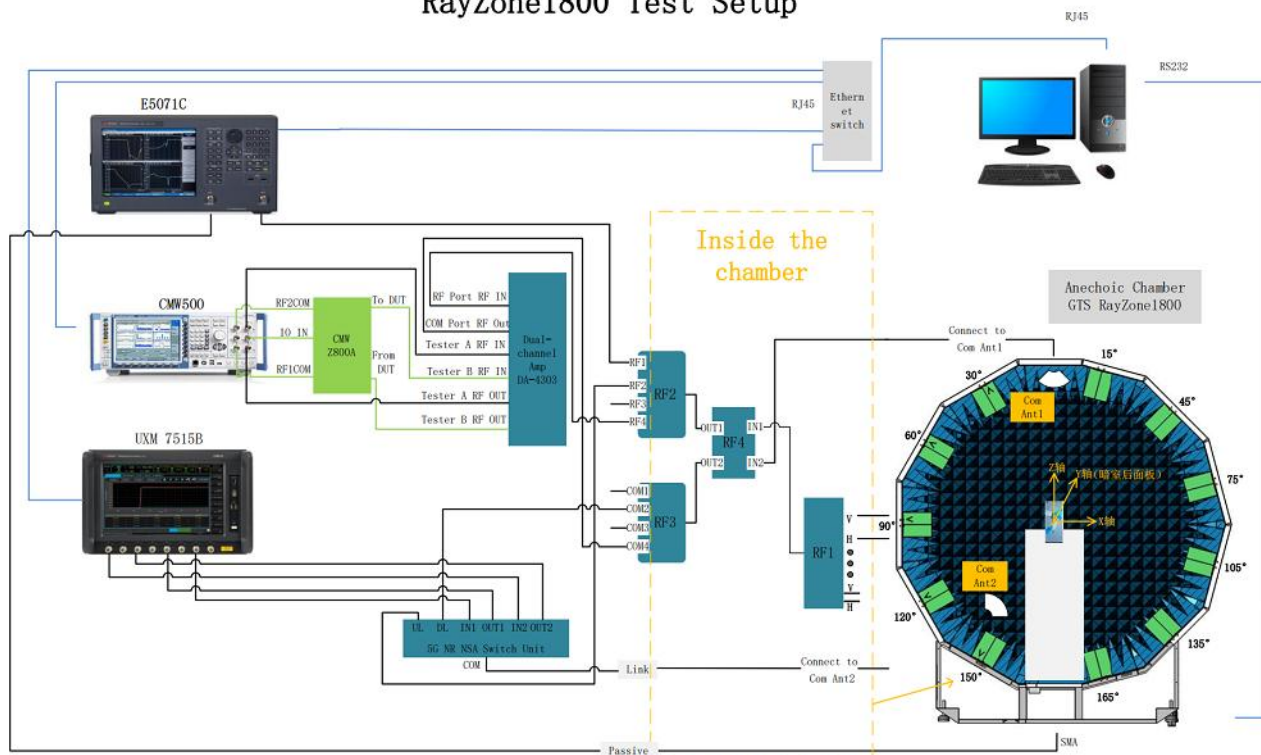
RayZone1800 Test Setup

RJ45

RS232

E5071C

RJ45

Ethernet switch

Inside the chamber

CMW500

RF2COM

IQ IN

RF1COM

CMW Z800A

To DUT

From DUT

RF Port RF IN

COM Port RF Out

Tester A RF IN

Tester B RF IN

Tester A RF OUT

Tester B RF OUT

Dual-channel Amp DA-4303

RF1
RF2
RF3
RF4

RF2

OUT1
OUT2

RF4

IN1
IN2

COM1
COM2
COM3
COM4

RF3

RF1

V
H
V
H

Anechoic Chamber GTS RayZone1800

Connect to Com Ant1

15°
30°
45°
60°
75°
90°
105°
120°
135°
150°
165°

Com Ant1

Com Ant2

Z轴

Y轴(暗室后面板)

X轴

UXM 7515B

UL DL IN1 OUT1 IN2 OUT2

5G NR NSA Switch Unit

COM

Link

Connect to Com Ant2

Passive

SMA